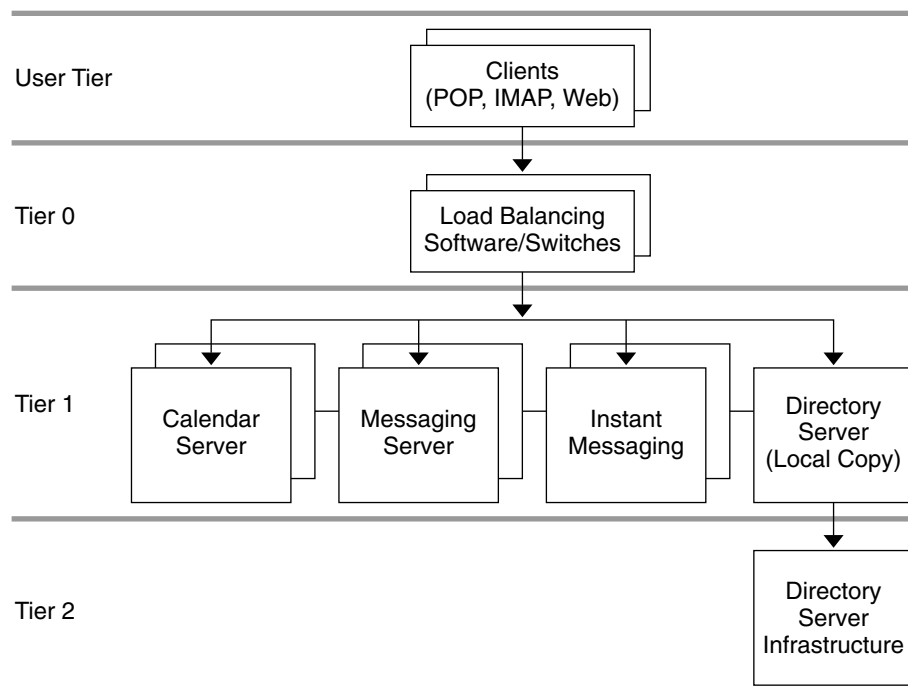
User Tier

Clients (POP, IMAP, Web)

Tier 0

Load Balancing Software/Switches

Tier 1

Calendar Server

Messaging Server

Instant Messaging

Directory Server (Local Copy)

Tier 2

Directory Server Infrastructure